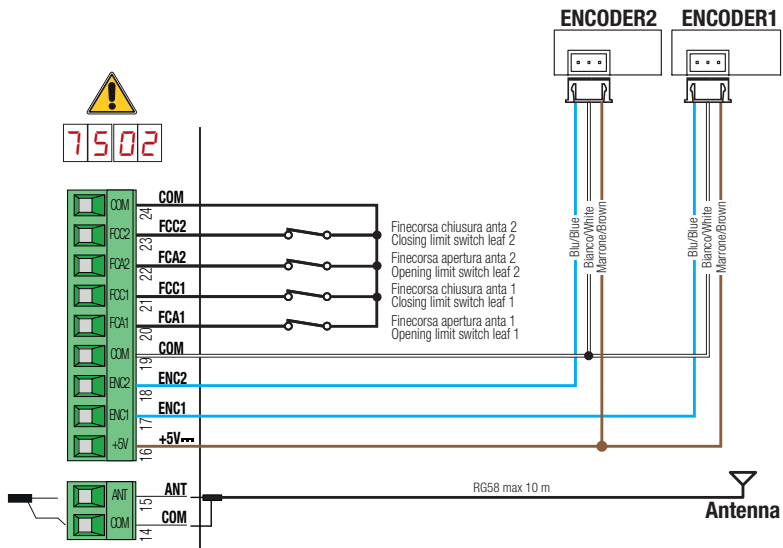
ENCODER2 ENCODER1

7502

COM 24 COM
FCC2 23 FCC2
FCA2 22 FCA2
FCC1 21 FCC1
FCA1 20 FCA1
COM 19 COM
ENC2 18 ENC2
ENC1 17 ENC1
+5V 16 +5V

Finecorsa chiusura anta 2
Closing limit switch leaf 2
Finecorsa apertura anta 2
Opening limit switch leaf 2
Finecorsa chiusura anta 1
Closing limit switch leaf 1
Finecorsa apertura anta 1
Opening limit switch leaf 1

Blu/Blue
Bianco/White
Marrone/Brown

Blu/Blue
Bianco/White
Marrone/Brown

ANT 15 ANT
COM 14 COM

RG58 max 10 m

Antenna